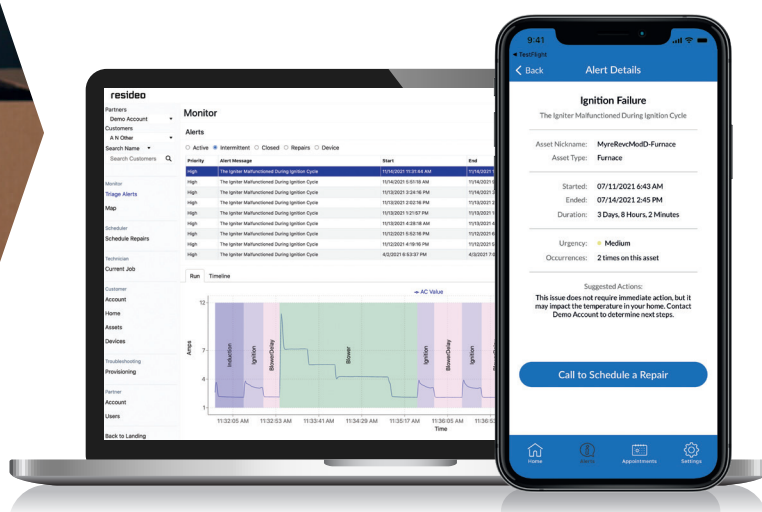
resideo

Partners
Demo Account
Customers
A N Other
Search Name
Search Customers

Monitor
Triage Alerts
Map

Scheduler
Schedule Repairs

Technician
Current Job

Customer
Account
Home
Assets
Devices

Troubleshooting
Provisioning

Partner
Account
Users

Back to Landing

Monitor

Alerts

Active Intermittent Closed Repairs Device

| Priority | Alert Message | Start | End |
|---|---|---|---|
| High | The Igniter Malfunctioned During Ignition Cycle | 11/14/2021 11:31:44 AM | 11/14/2021 |
| High | The Igniter Malfunctioned During Ignition Cycle | 11/14/2021 5:51:18 AM | 11/14/2021 |
| High | The Igniter Malfunctioned During Ignition Cycle | 11/13/2021 3:24:16 PM | 11/13/2021 |
| High | The Igniter Malfunctioned During Ignition Cycle | 11/13/2021 2:02:16 PM | 11/13/2021 |
| High | The Igniter Malfunctioned During Ignition Cycle | 11/13/2021 1:21:57 PM | 11/13/2021 |
| High | The Igniter Malfunctioned During Ignition Cycle | 11/13/2021 4:28:18 AM | 11/13/2021 |
| High | The Igniter Malfunctioned During Ignition Cycle | 11/12/2021 5:52:18 PM | 11/12/2021 |
| High | The Igniter Malfunctioned During Ignition Cycle | 11/12/2021 4:19:16 PM | 11/12/2021 |
| High | The Igniter Malfunctioned During Ignition Cycle | 4/3/2021 9:53:37 PM | 4/3/2021 |

Run Timeline

AC Value

12
7
4
1
Amps

Induction
Ignition
BlowerDelay
Blower
Ignition
BlowerDelay
Ignition

11:32:05 AM 11:32:53 AM 11:33:41 AM 11:34:29 AM 11:35:17 AM 11:36:05 AM 11:36:5
Time

9:41
◂ TestFlight
Back
Alert Details

Ignition Failure
The Igniter Malfunctioned During Ignition Cycle

Asset Nickname: MyreRevcModD-Furnace
Asset Type: Furnace

Started: 07/11/2021 6:43 AM
Ended: 07/14/2021 2:45 PM
Duration: 3 Days, 8 Hours, 2 Minutes

Urgency: Medium
Occurrences: 2 times on this asset

Suggested Actions:
This issue does not require immediate action, but it may impact the temperature in your home. Contact Demo Account to determine next steps.

Call to Schedule a Repair

Home
Alerts
Appointments
Settings